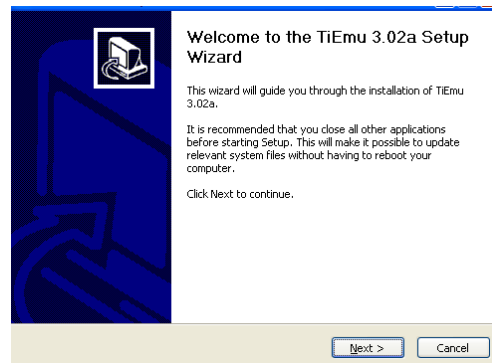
Welcome to the TiEmu 3.02a Setup Wizard

This wizard will guide you through the installation of TiEmu 3.02a.

It is recommended that you close all other applications before starting Setup. This will make it possible to update relevant system files without having to reboot your computer.

Click Next to continue.

Next >
Cancel